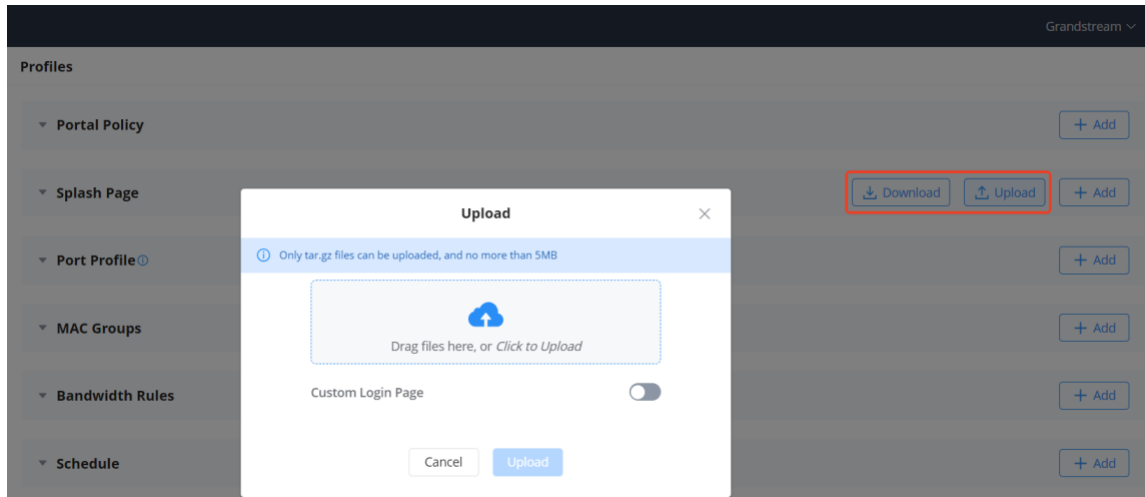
Grandstream

Profiles

Portal Policy

+ Add

Splash Page

Download

Upload

+ Add

Port Profile

+ Add

MAC Groups

+ Add

Bandwidth Rules

+ Add

Schedule

+ Add

Upload

Only tar.gz files can be uploaded, and no more than 5MB

Drag files here, or Click to Upload

Custom Login Page

Cancel

Upload